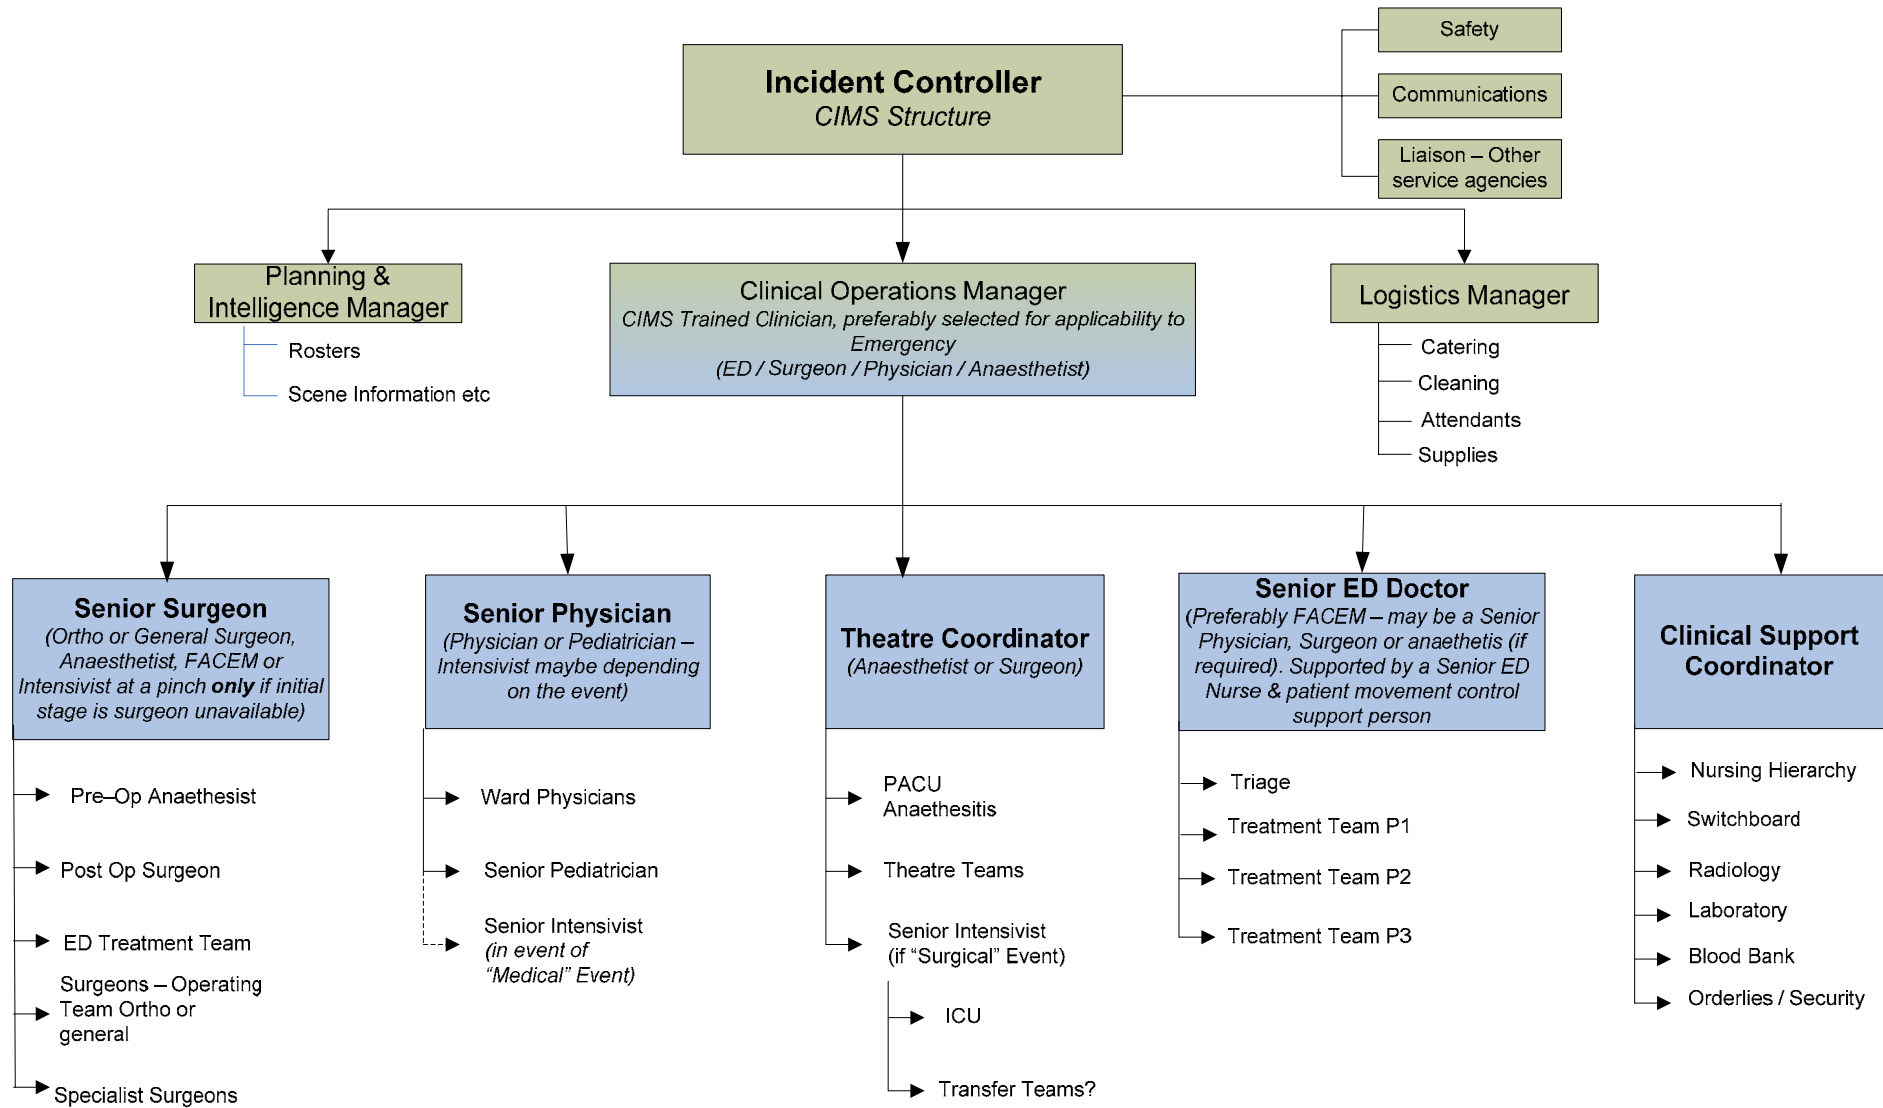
Incident Controller
CIMS Structure

Safety

Communications

Liaison – Other service agencies

Planning & Intelligence Manager

Rosters

Scene Information etc

Clinical Operations Manager
CIMS Trained Clinician, preferably selected for applicability to Emergency
(ED / Surgeon / Physician / Anaesthetist)

Logistics Manager

Catering

Cleaning

Attendants

Supplies

Senior Surgeon
(Ortho or General Surgeon, Anaesthetist, FACEM or Intensivist at a pinch **only** if initial stage is surgeon unavailable)

Pre–Op Anaethesist

Post Op Surgeon

ED Treatment Team

Surgeons – Operating Team Ortho or general

Specialist Surgeons

Senior Physician
(Physician or Pediatrician – Intensivist maybe depending on the event)

Ward Physicians

Senior Pediatrician

Senior Intensivist
(in event of "Medical" Event)

Theatre Coordinator
(Anaesthetist or Surgeon)

PACU Anaethesitis

Theatre Teams

Senior Intensivist
(if "Surgical" Event)

ICU

Transfer Teams?

Senior ED Doctor
(Preferably FACEM – may be a Senior Physician, Surgeon or anaethetis (if required). Supported by a Senior ED Nurse & patient movement control support person

Triage

Treatment Team P1

Treatment Team P2

Treatment Team P3

Clinical Support Coordinator

Nursing Hierarchy

Switchboard

Radiology

Laboratory

Blood Bank

Orderlies / Security